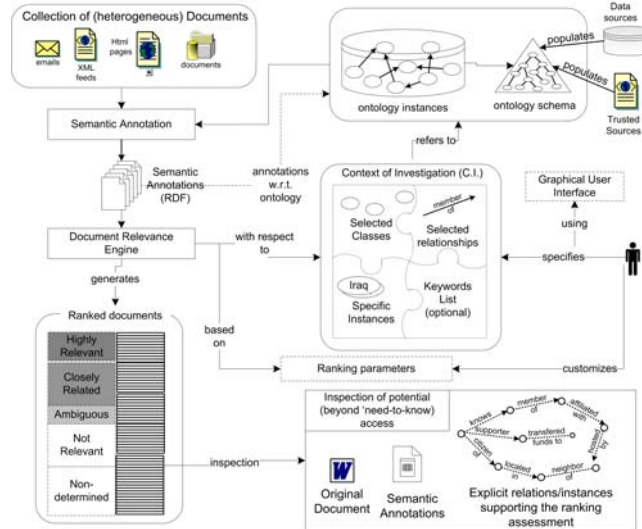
Collection of (heterogeneous) Documents

emails

XML feeds

Html pages

documents

Data sources

populates

populates

Trusted Sources

ontology instances

ontology schema

Semantic Annotation

refers to

Semantic Annotations (RDF)

annotations w.r.t. ontology

Context of Investigation (C.I.)

Graphical User Interface

Selected Classes

member of

Selected relationships

using

Document Relevance Engine

with respect to

specifies

generates

Iraq

Specific Instances

Keywords List (optional)

Ranked documents

based on

Highly Relevant

Closely Related

Ambiguous

Not Relevant

Non-determined

Ranking parameters

customizes

Inspection of potential (beyond 'need-to-know) access

knows

member of

affiliated with

supporter

transfered funds to

funded by

citizen of

located in

neighbor of

inspection

Original Document

Semantic Annotations

Explicit relations/instances supporting the ranking assessment